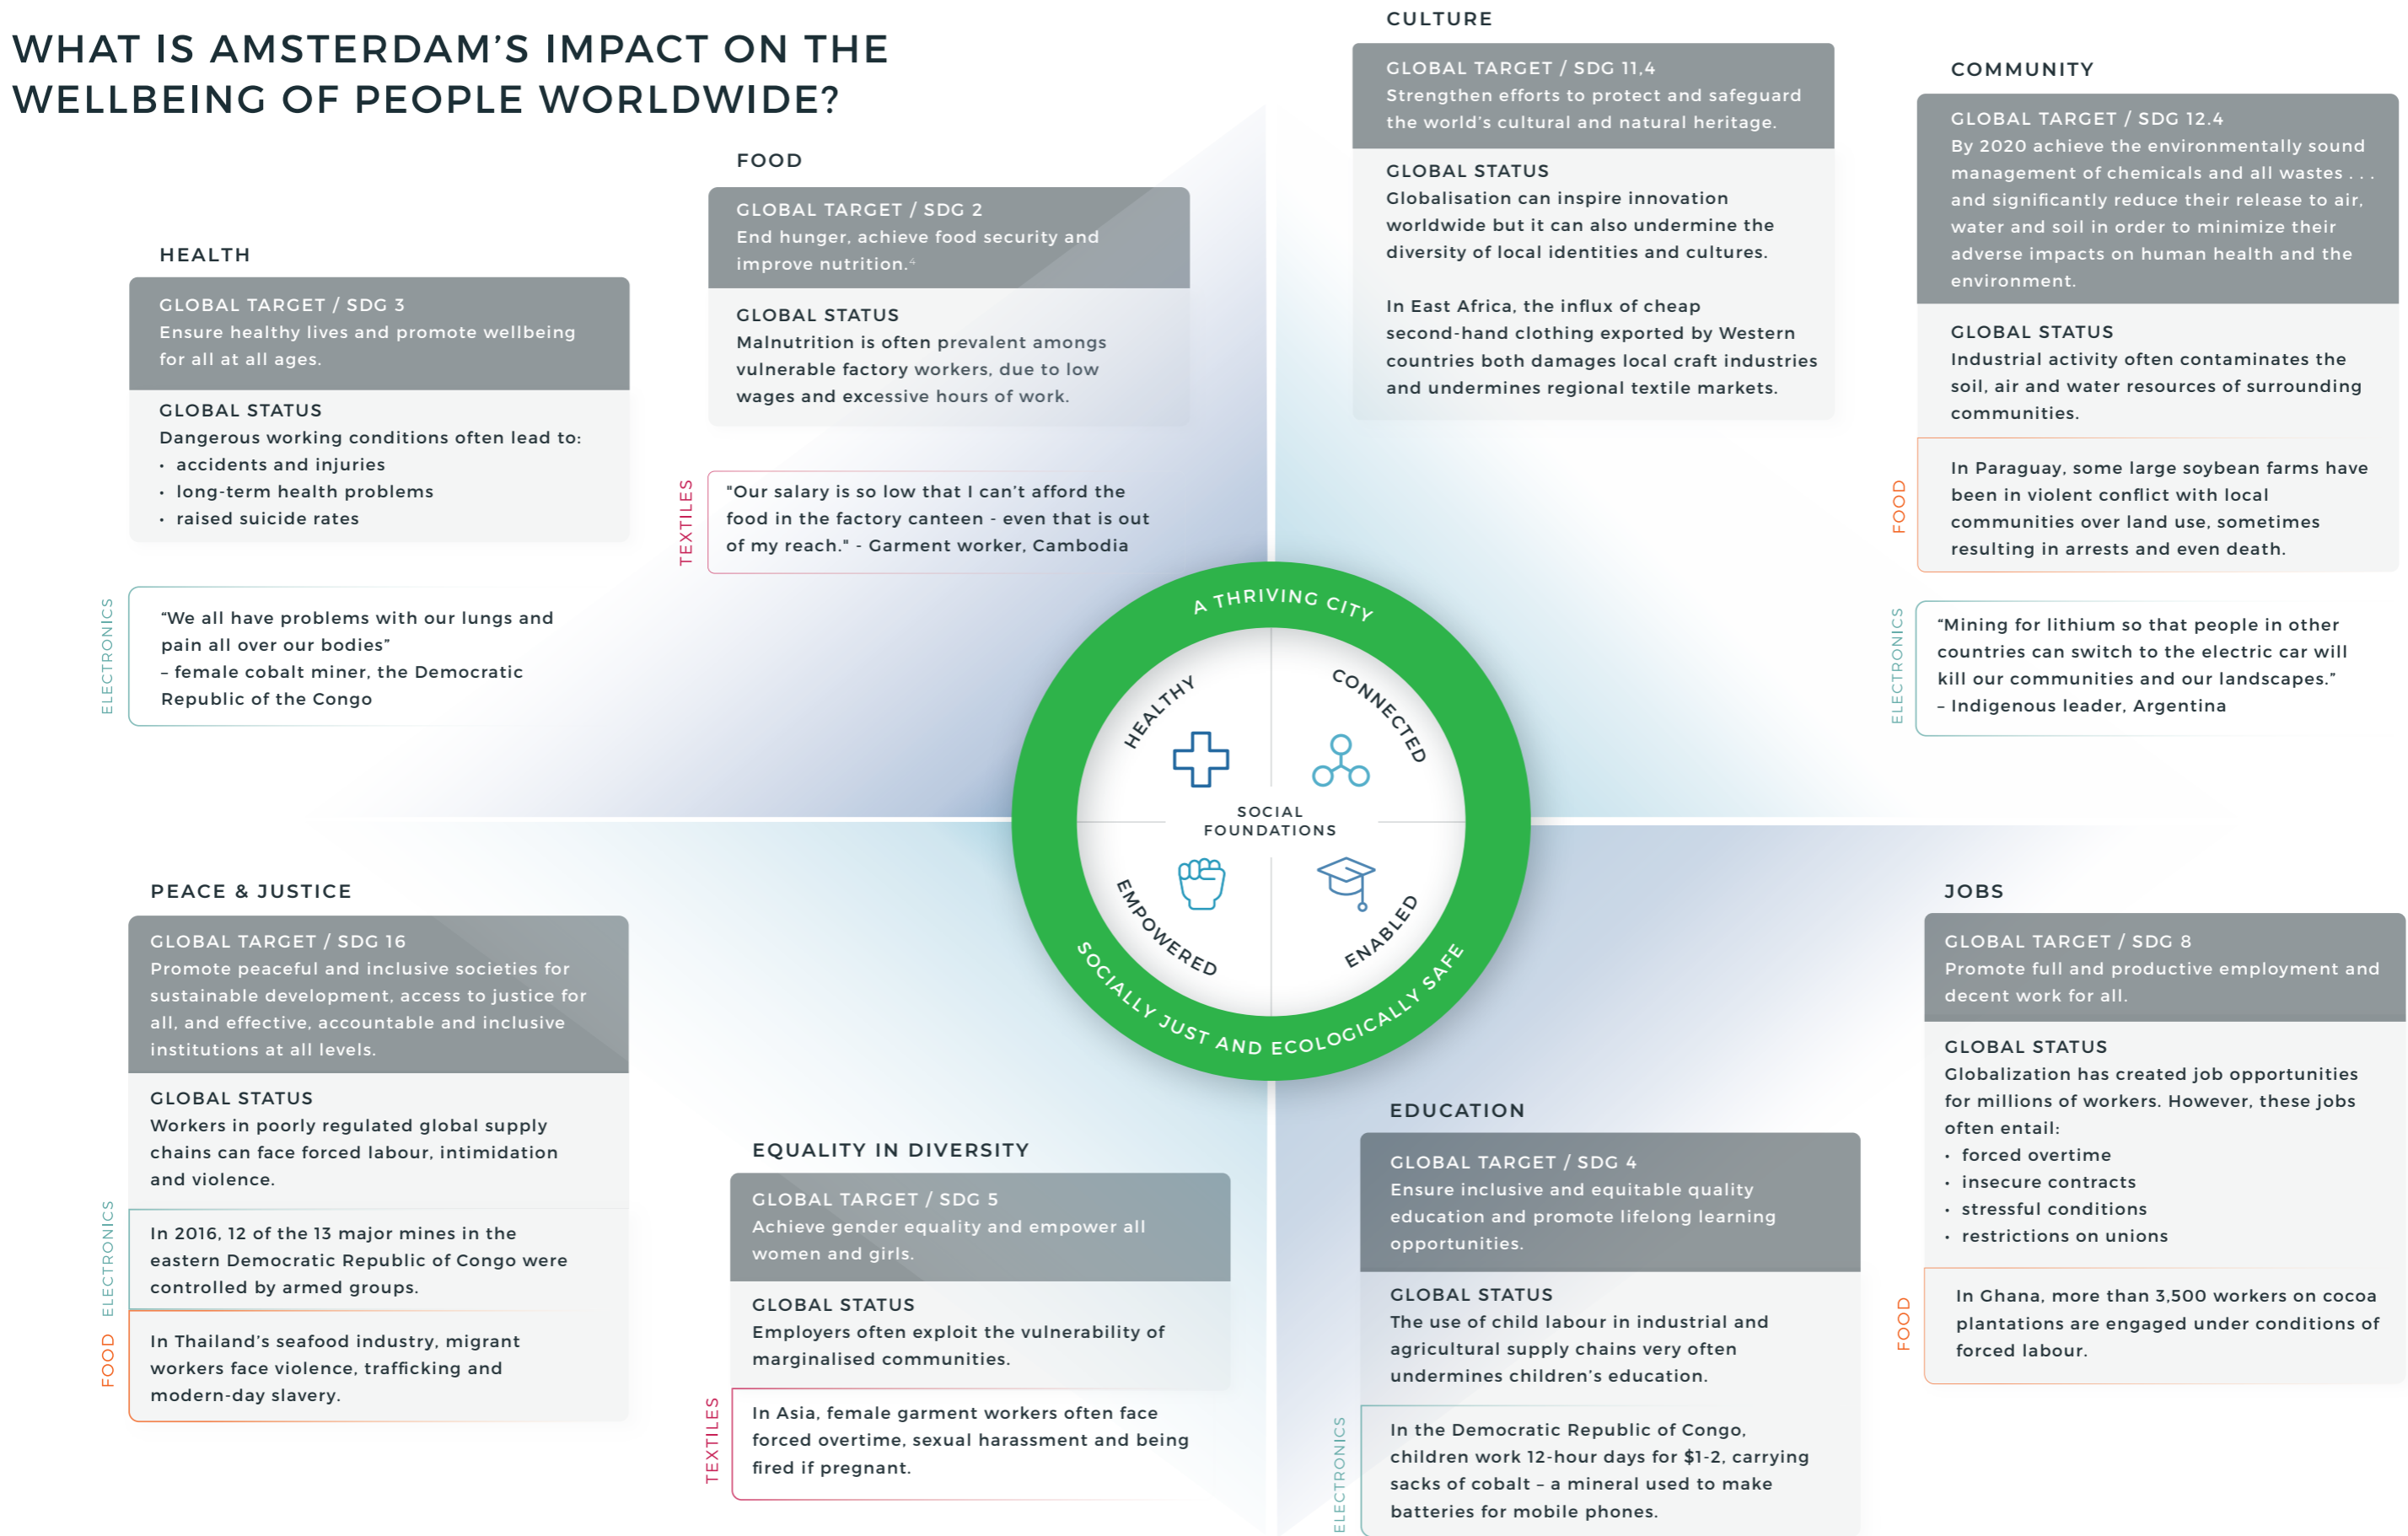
WHAT IS AMSTERDAM'S IMPACT ON THE WELLBEING OF PEOPLE WORLDWIDE?

HEALTH

GLOBAL TARGET / SDG 3
Ensure healthy lives and promote wellbeing for all at all ages.

GLOBAL STATUS
Dangerous working conditions often lead to:
• accidents and injuries
• long-term health problems
• raised suicide rates

ELECTRONICS
"We all have problems with our lungs and pain all over our bodies"
– female cobalt miner, the Democratic Republic of the Congo

FOOD

GLOBAL TARGET / SDG 2
End hunger, achieve food security and improve nutrition.$^{4}$

GLOBAL STATUS
Malnutrition is often prevalent amongs vulnerable factory workers, due to low wages and excessive hours of work.

TEXTILES
"Our salary is so low that I can't afford the food in the factory canteen - even that is out of my reach." - Garment worker, Cambodia

CULTURE

GLOBAL TARGET / SDG 11.4
Strengthen efforts to protect and safeguard the world's cultural and natural heritage.

GLOBAL STATUS
Globalisation can inspire innovation worldwide but it can also undermine the diversity of local identities and cultures.

In East Africa, the influx of cheap second-hand clothing exported by Western countries both damages local craft industries and undermines regional textile markets.

COMMUNITY

GLOBAL TARGET / SDG 12.4
By 2020 achieve the environmentally sound management of chemicals and all wastes . . . and significantly reduce their release to air, water and soil in order to minimize their adverse impacts on human health and the environment.

GLOBAL STATUS
Industrial activity often contaminates the soil, air and water resources of surrounding communities.

FOOD
In Paraguay, some large soybean farms have been in violent conflict with local communities over land use, sometimes resulting in arrests and even death.

ELECTRONICS
"Mining for lithium so that people in other countries can switch to the electric car will kill our communities and our landscapes."
– Indigenous leader, Argentina

A THRIVING CITY
HEALTHY
CONNECTED
SOCIAL FOUNDATIONS
EMPOWERED
ENABLED
SOCIALLY JUST AND ECOLOGICALLY SAFE

PEACE & JUSTICE

GLOBAL TARGET / SDG 16
Promote peaceful and inclusive societies for sustainable development, access to justice for all, and effective, accountable and inclusive institutions at all levels.

GLOBAL STATUS
Workers in poorly regulated global supply chains can face forced labour, intimidation and violence.

ELECTRONICS
In 2016, 12 of the 13 major mines in the eastern Democratic Republic of Congo were controlled by armed groups.

FOOD
In Thailand's seafood industry, migrant workers face violence, trafficking and modern-day slavery.

EQUALITY IN DIVERSITY

GLOBAL TARGET / SDG 5
Achieve gender equality and empower all women and girls.

GLOBAL STATUS
Employers often exploit the vulnerability of marginalised communities.

TEXTILES
In Asia, female garment workers often face forced overtime, sexual harassment and being fired if pregnant.

EDUCATION

GLOBAL TARGET / SDG 4
Ensure inclusive and equitable quality education and promote lifelong learning opportunities.

GLOBAL STATUS
The use of child labour in industrial and agricultural supply chains very often undermines children's education.

ELECTRONICS
In the Democratic Republic of Congo, children work 12-hour days for $1-2, carrying sacks of cobalt – a mineral used to make batteries for mobile phones.

JOBS

GLOBAL TARGET / SDG 8
Promote full and productive employment and decent work for all.

GLOBAL STATUS
Globalization has created job opportunities for millions of workers. However, these jobs often entail:
• forced overtime
• insecure contracts
• stressful conditions
• restrictions on unions

FOOD
In Ghana, more than 3,500 workers on cocoa plantations are engaged under conditions of forced labour.